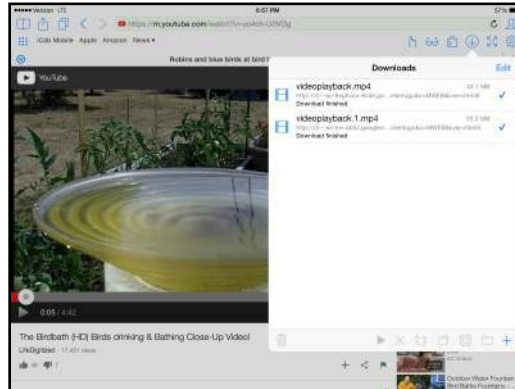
•••••Verizon LTE
6:57 PM
57%
https://m.youtube.com/watch?v=yo4ch-GfWDg
iCab Mobile Apple Amazon News
Robins and blue birds at bird
YouTube
Downloads
Edit
videoplayback.mp4
Download finished
videoplayback.1.mp4
Download finished
0:05 / 4:42
The Birdbath (HD) Birds drinking & Bathing Close-Up Video!
LifeDigitized · 17,451 views
Outdoor Water Fountain Bird Baths Fountain